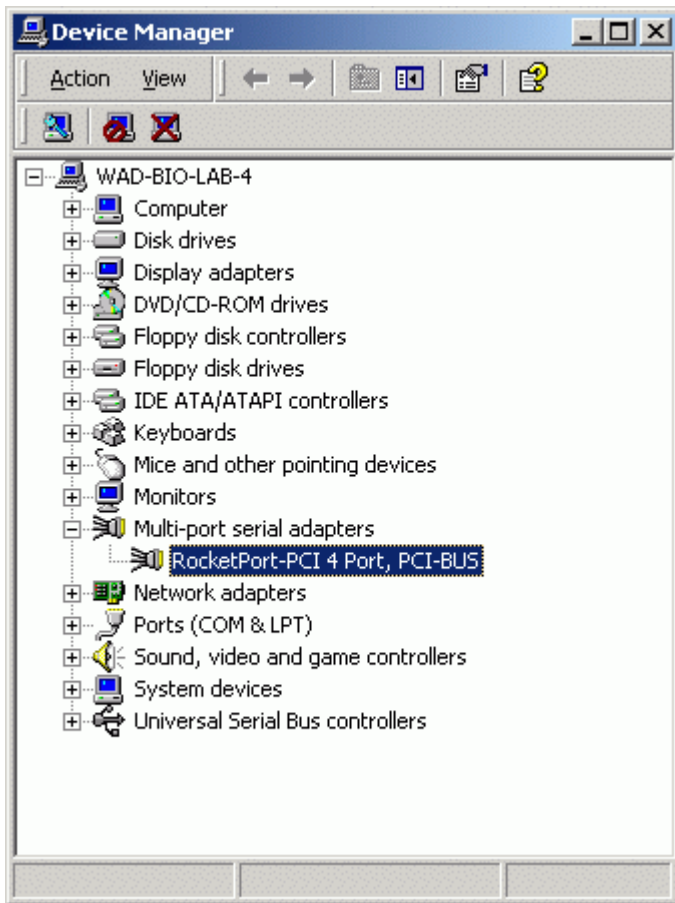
Device Manager

Action View

WAD-BIO-LAB-4
Computer
Disk drives
Display adapters
DVD/CD-ROM drives
Floppy disk controllers
Floppy disk drives
IDE ATA/ATAPI controllers
Keyboards
Mice and other pointing devices
Monitors
Multi-port serial adapters
RocketPort-PCI 4 Port, PCI-BUS
Network adapters
Ports (COM & LPT)
Sound, video and game controllers
System devices
Universal Serial Bus controllers